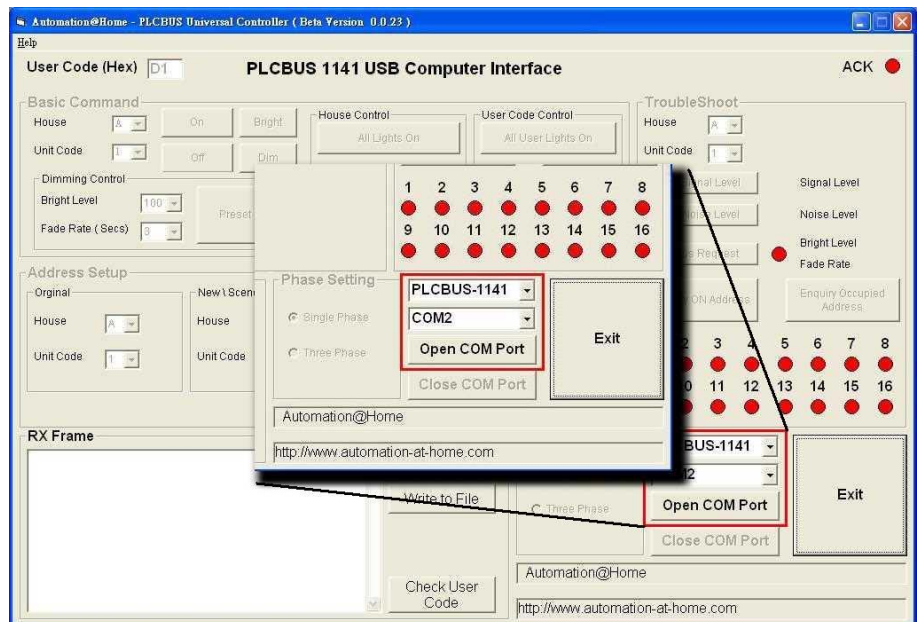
Automation@Home - PLCBUS Universal Controller ( Beta Version 0.0.23 )

Help

User Code (Hex) D1

PLCBUS 1141 USB Computer Interface

ACK

Basic Command

House A

Unit Code 1

On

Off

Bright

Dim

Dimming Control

Bright Level 100

Fade Rate ( Secs) 3

Preset

House Control

All Lights On

User Code Control

All User Lights On

TroubleShoot

House A

Unit Code 1

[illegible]nal Level

Signal Level

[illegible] Level

Noise Level

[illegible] Request

Bright Level

Fade Rate

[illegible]ON Address

Enquiry Occupied Address

Address Setup

Orginal

House A

Unit Code 1

New \ Scen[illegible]

House

Unit Code

1 2 3 4 5 6 7 8

9 10 11 12 13 14 15 16

Phase Setting

Single Phase

Three Phase

PLCBUS-1141

COM2

Open COM Port

Close COM Port

Exit

Automation@Home

http://www.automation-at-home.com

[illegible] 3 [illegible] 5 6 7 8

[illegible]0 11 12 13 14 15 16

RX Frame

Write to File

Check User Code

Three Phase

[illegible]BUS-1141

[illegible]2

Open COM Port

Close COM Port

Exit

Automation@Home

http://www.automation-at-home.com